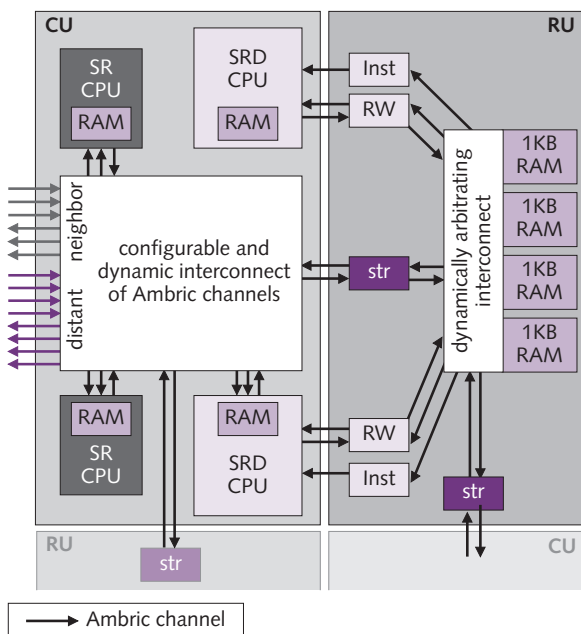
CU

RU

SR CPU

RAM

SRD CPU

RAM

Inst

RW

dynamically arbitrating interconnect

1KB RAM

1KB RAM

1KB RAM

1KB RAM

neighbor

distant

configurable and dynamic interconnect of Ambric channels

str

RAM

SR CPU

RAM

SRD CPU

RW

Inst

str

RU

str

CU

Ambric channel